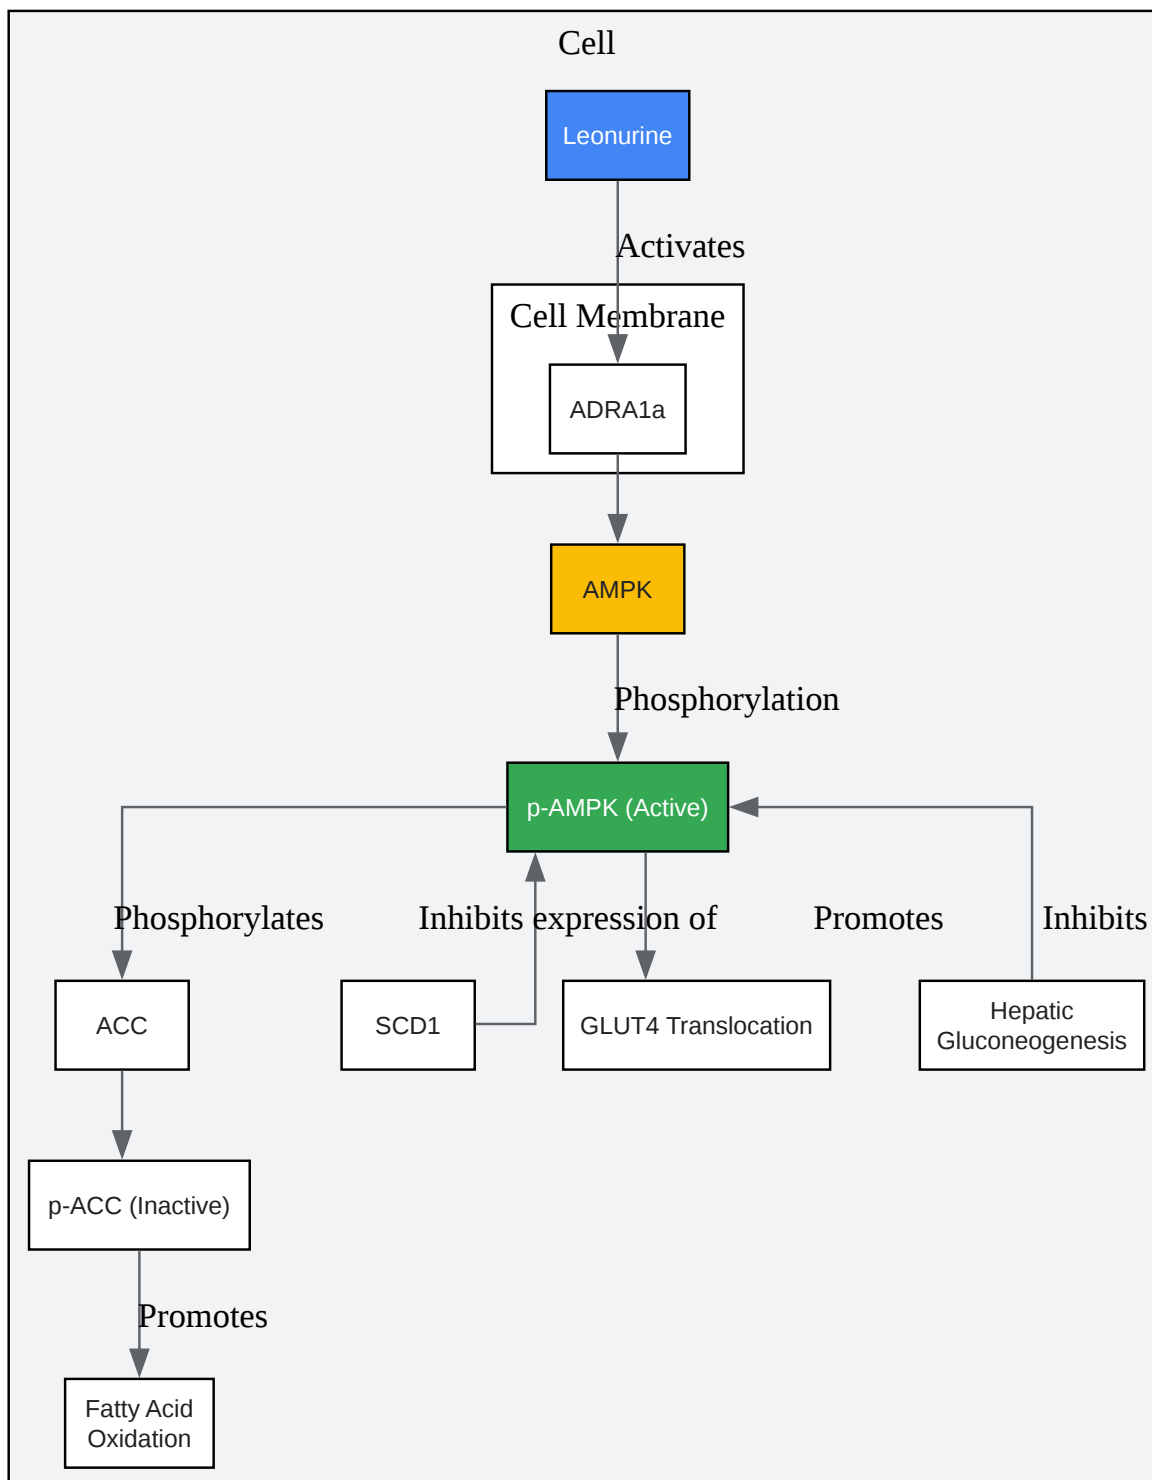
Cell

Leonurine

Activates

Cell Membrane

ADRA1a

AMPK

Phosphorylation

p-AMPK (Active)

Phosphorylates

Inhibits expression of

Promotes

Inhibits

ACC

SCD1

GLUT4 Translocation

Hepatic Gluconeogenesis

p-ACC (Inactive)

Promotes

Fatty Acid Oxidation